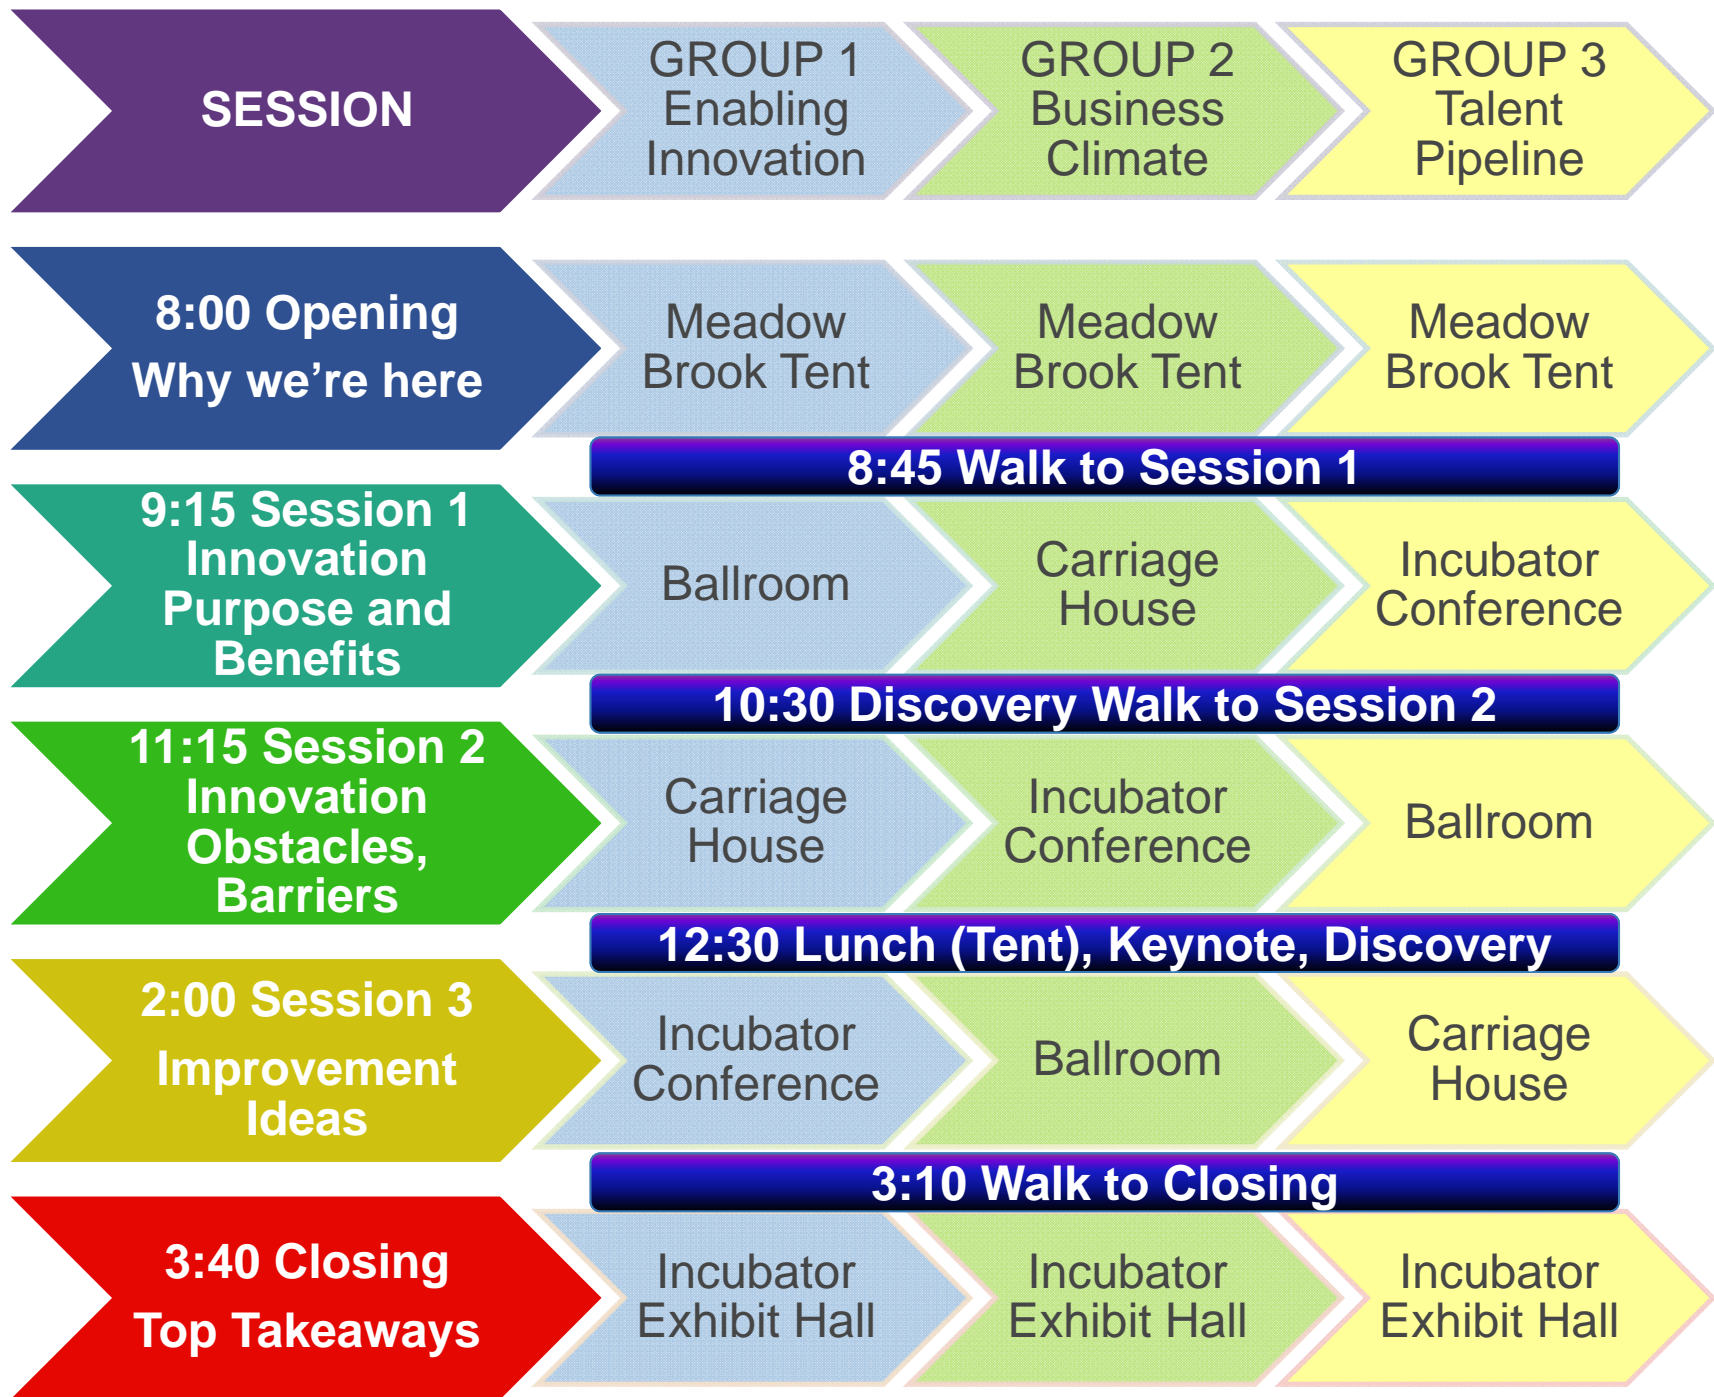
| SESSION | GROUP 1 Enabling Innovation | GROUP 2 Business Climate | GROUP 3 Talent Pipeline |
|---|---|---|---|
| 8:00 Opening Why we're here | Meadow Brook Tent | Meadow Brook Tent | Meadow Brook Tent |

8:45 Walk to Session 1

| 9:15 Session 1 Innovation Purpose and Benefits | Ballroom | Carriage House | Incubator Conference |
|---|---|---|---|

10:30 Discovery Walk to Session 2

| 11:15 Session 2 Innovation Obstacles, Barriers | Carriage House | Incubator Conference | Ballroom |
|---|---|---|---|

12:30 Lunch (Tent), Keynote, Discovery

| 2:00 Session 3 Improvement Ideas | Incubator Conference | Ballroom | Carriage House |
|---|---|---|---|

3:10 Walk to Closing

| 3:40 Closing Top Takeaways | Incubator Exhibit Hall | Incubator Exhibit Hall | Incubator Exhibit Hall |
|---|---|---|---|